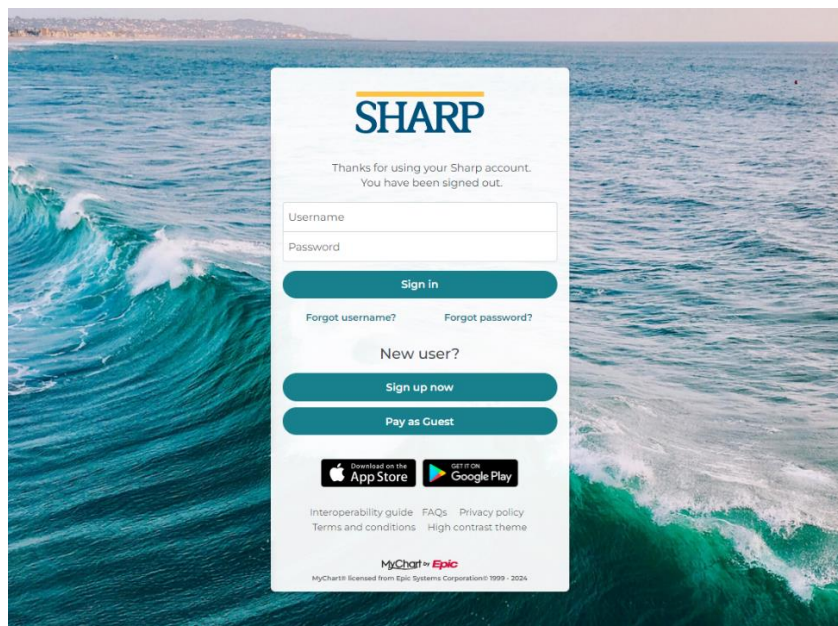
SHARP

Thanks for using your Sharp account. You have been signed out.

Username

Password

Sign in

Forgot username?

Forgot password?

New user?

Sign up now

Pay as Guest

Download on the App Store

GET IT ON Google Play

Interoperability guide FAQs Privacy policy

Terms and conditions High contrast theme

MyChart by Epic

MyChart® licensed from Epic Systems Corporation© 1999 - 2024